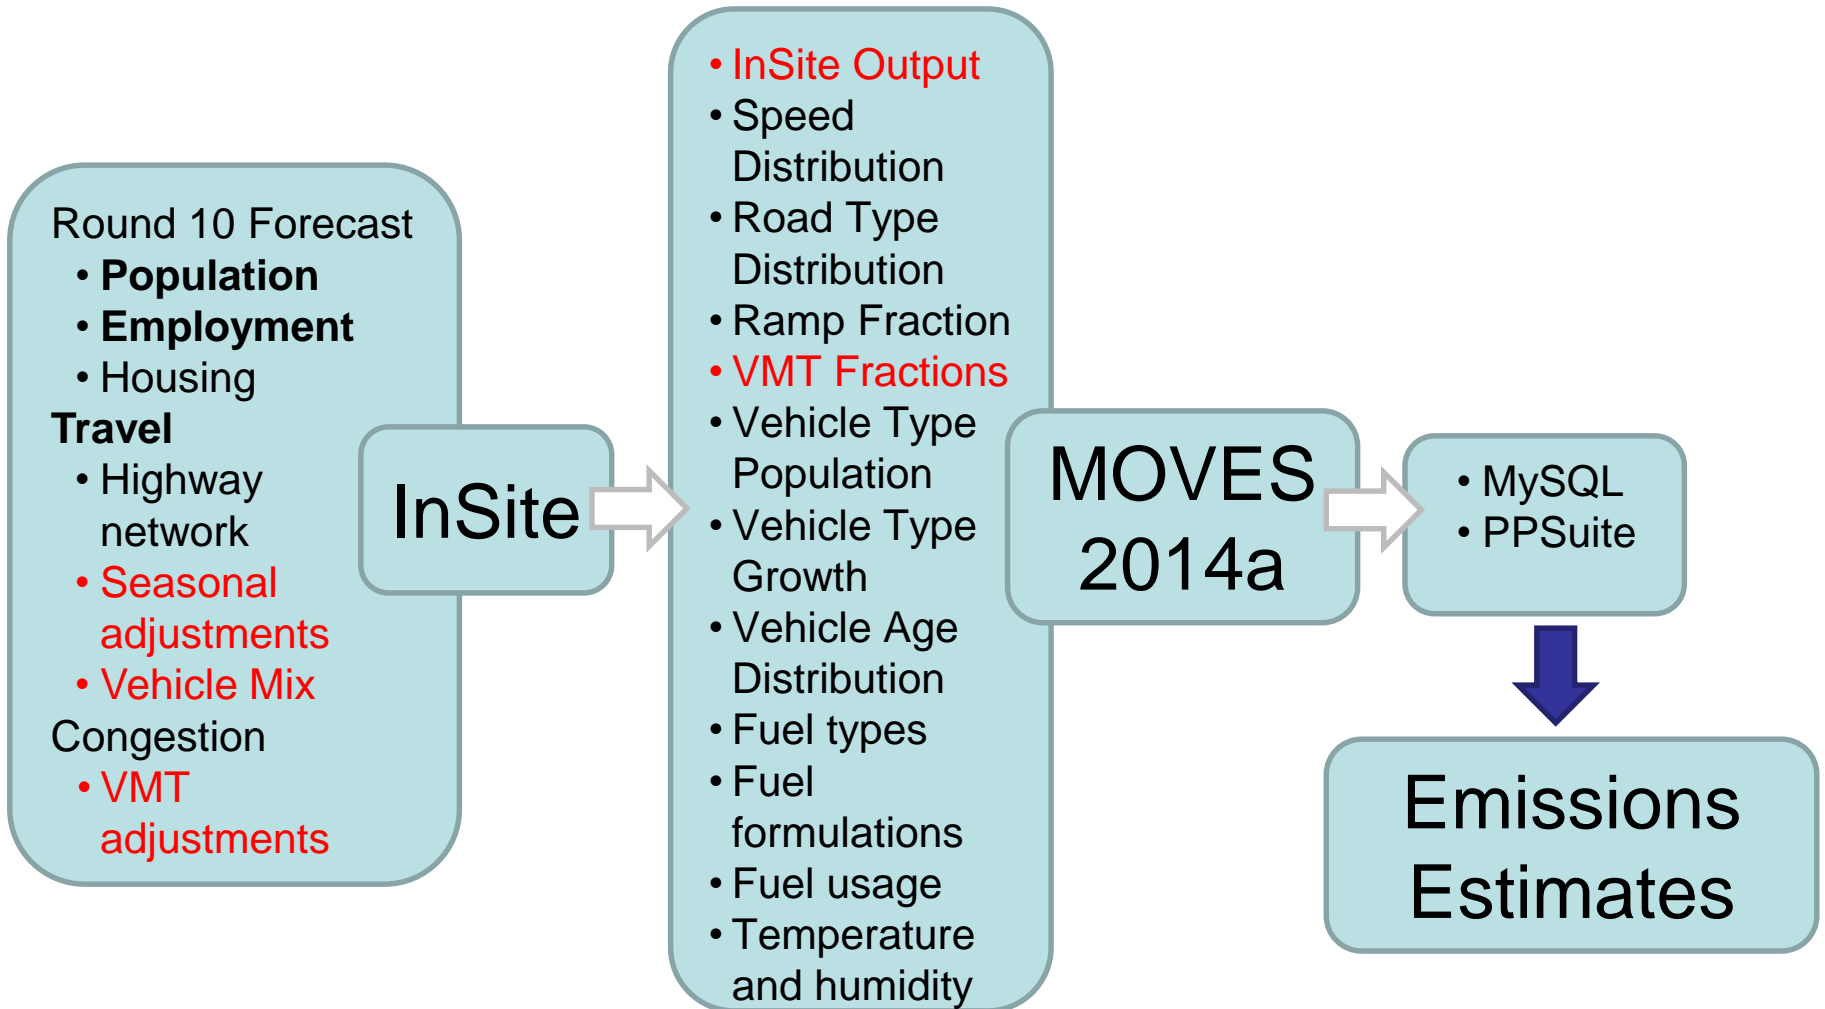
Round 10 Forecast
• Population
• Employment
• Housing
Travel
• Highway network
• Seasonal adjustments
• Vehicle Mix
Congestion
• VMT adjustments

InSite

• InSite Output
• Speed Distribution
• Road Type Distribution
• Ramp Fraction
• VMT Fractions
• Vehicle Type Population
• Vehicle Type Growth
• Vehicle Age Distribution
• Fuel types
• Fuel formulations
• Fuel usage
• Temperature and humidity

MOVES 2014a

• MySQL
• PPSuite

Emissions Estimates